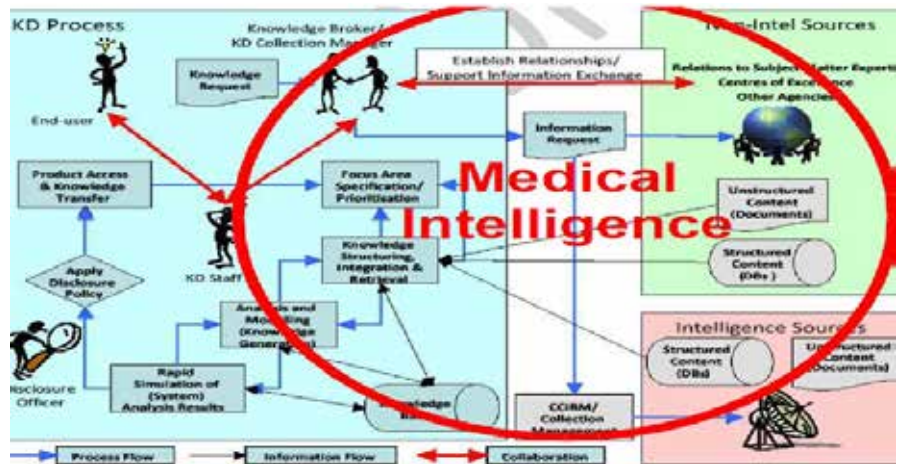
KD Process

Knowledge Broker/ KD Collection Manager

Non-Intel Sources

Knowledge Request

Establish Relationships/ Support Information Exchange

Relations to Subject Matter Expertise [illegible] Centres of Excellence Other Agencies

End-user

Information Request

Product Access & Knowledge Transfer

Focus Area Specification/ Prioritisation

Medical Intelligence

Unstructured Content (Documents)

KD Staff

Knowledge Structuring, Integration & Retrieval

Structured Content (DBs)

Apply Disclosure Policy

Analysis and Modeling (Knowledge Generation)

Intelligence Sources

Disclosure Officer

Rapid Simulation of (System) Analysis Results

Knowledge Base

Structured Content (DBs)

Unstructured Content (Documents)

CCIRM/ Collection Management

Process Flow

Information Flow

Collaboration